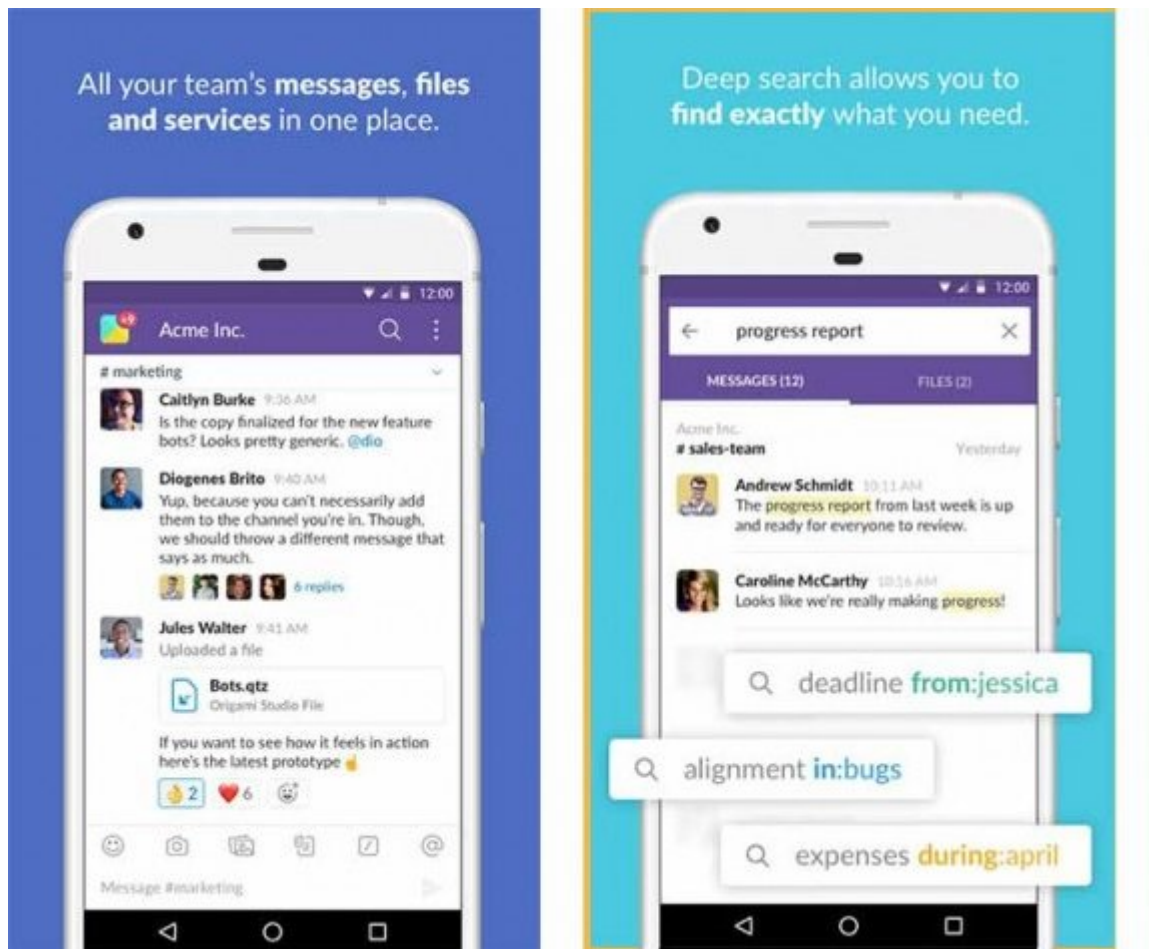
All your team's **messages**, **files and services** in one place.

12:00

Acme Inc.

# marketing

Caitlyn Burke 9:36 AM
Is the copy finalized for the new feature bots? Looks pretty generic. @dio

Diogenes Brito 9:40 AM
Yup, because you can't necessarily add them to the channel you're in. Though, we should throw a different message that says as much.

6 replies

Jules Walter 9:41 AM
Uploaded a file

Bots.qtz
Origami Studio File

If you want to see how it feels in action here's the latest prototype

2 6

Message #marketing

Deep search allows you to **find exactly** what you need.

12:00

progress report

MESSAGES (12) FILES (2)

Acme Inc.
# sales-team Yesterday

Andrew Schmidt 10:11 AM
The progress report from last week is up and ready for everyone to review.

Caroline McCarthy 10:16 AM
Looks like we're really making progress!

deadline from:jessica

alignment in:bugs

expenses during:april